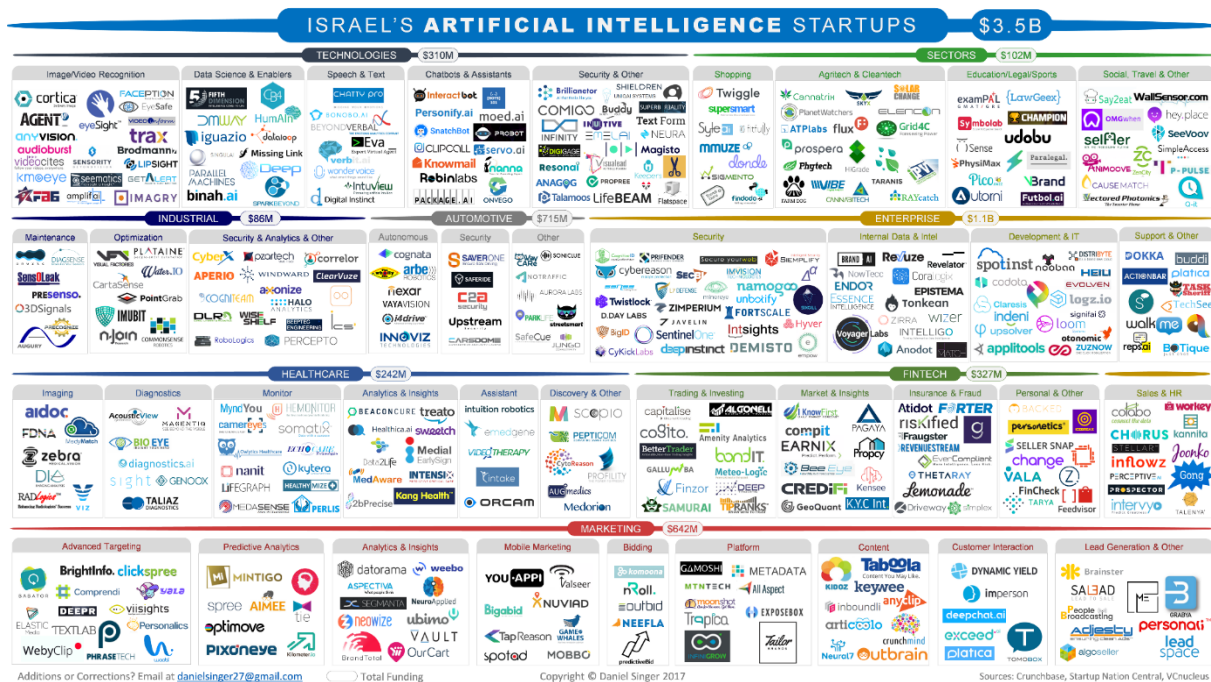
ISRAEL'S ARTIFICIAL INTELLIGENCE STARTUPS $3.5B

TECHNOLOGIES $310M

Image/Video Recognition
cortica
FACEPTION
EyeSafe
AGENT VI
eyeSight
ANYVISION
trax
audioburst
Brodmann17
videocites
SENSORITY
LIPSIGHT
kmoeye
seematics
GETALERT
FA6
amplifAI
IMAGRY

Data Science & Enablers
FIFTH DIMENSION
DMWAY
HumAIn
iguazio
dataloop
Missing Link
PARALLEL MACHINES
Deep
binah.ai

Speech & Text
CHATTY PRO
SONOBO.AI
BEYONDVERBAL
Eva
verbit.ai
wondervoice
IntuView
Digital Instinct

Chatbots & Assistants
Interactbot
moed.ai
Personify.ai
SnatchBot
PROBOT
CLIPCOLL
servo.ai
Knowmail
Robinlabs
ONVEGO
PACKAGE.AI

Security & Other
Brillianetor
SHELDREN
COMIGO
Buddy
INFINITY
Text Form
NEURA
Magisto
Resonai
ANAGOG
PROPREE
Talamoos
LifeBEAM
Flatspace

SECTORS $102M

Shopping
Twiggle
supersmart
Syte
MMUZE
donde
SIGMENTO

Agritech & Cleantech
Cannatrix
PlanetWatchers
SOLAR CHANGE
ATPlabs
flux
ELENCON
prospera
Grid4C
Phytech
VIBE
TARANIS
RAYcatch

Education/Legal/Sports
examPAL
LawGeex
Symbolab
CHAMPION
Sense
udobu
PhysiMax
Paralegal
Pico
Brand
Autoni
Futbol.ai

Social, Travel & Other
SayZeat
WallSensor.com
OMGwhen
hey.place
SeeVoov
selfier
SimpleAccess
ANIMOCVE
P-PULSE
CAUSEMATCH
Vectored Photonics

INDUSTRIAL $86M

Maintenance
DIAGSENSE
SensOLeak
PRESENSO.
3DSignals
PRECOGNIZE
AUGURY

Optimization
VISUAL FACTORIES
PLATAINE
Water.IO
CartaSense
PointGrab
IMUBIT
n-Join
COMMONSENSE ROBOTICS

Security & Analytics & Other
CyberX
pzartech
correlor
APERIO
WINDWARD
ClearVuze
COGNITEAM
Anonize
HALO
DLR
WISE SHELF
RoboLogics
PERCEPTO

AUTOMOTIVE $715M

Autonomous
cognata
arbe robotics
nexar
VAYAVISION
i4drive
INNOVIZ TECHNOLOGIES

Security
SAVERONE
SAFERIDE
C2A security
Upstream
CARSOME

Other
SONICLUE
NOTRAFFIC
AURORA LABS
PARK LIFE
streetsmart
SafeCue
JUNGO

ENTERPRISE $1.1B

Security
PREFENDER
Secure Yourweb
SIEMPLIFY
cybereason
SecBI
IMVISION
namogoo
Twistlock
ZIMPERIUM
unbotify
D.DAY LABS
JAVELIN
FORTSCALE
SentinelOne
Intsights
SigID
Hyver
CyKickLabs
deepinstinct
DEMISTO

Internal Data & Intel
BRAND AI
Revuze
Revelator
NowTech
Coralogix
ENDOR
EPISTEMA
ESSENCE INTELLIGENCE
Tonkean
Voyager Labs
ZIRRA
WIZER
INTELLIGO
Anodot

Development & IT
spotinst
noobaa
DISTRIBYTE
codota
EVOLVEN
Clarosis
logz.io
indeni
signifai
upsolver
loom
applitools
otonomic
ZUZNOW

Support & Other
DOKKA
buddi
ACTIONBAR
platica
TASK
TechSee
walkme
repsai
BOTique

HEALTHCARE $242M

Imaging
AIDOC
FDNA
MedyMatch
zebra
DiA
RADLogics
VIZ

Diagnostics
AcousticView
MAGENTIQ
BIO EYE
diagnostics.ai
sight
GENOOX
TALIAZ

Monitor
MyndYou
HEMONITOR
camereyes
somatix
EchoCare
nanit
kytera
LIFEGRAPH
HEALTHYMIZE
MEDASENSE
PERLIS

Analytics & Insights
BEACONCURE
treato
Healthica.ai
sweetch
Delta2Life
Medial EarlySign
MedAware
INTENSIX
2bPrecise
Kang Health

Assistant
intuition robotics
emedgene
VIDEO THERAPY
intake
ORCAM

Discovery & Other
SCOPIO
PEPTICOM
CytoReason
PROFILITY
AUGmedics
Medorion

FINTECH $327M

Trading & Investing
capitalise
ALGONELL
cogito.
Amenity Analytics
BetterTrader
bondIT
GALLUMBA
Meteo-Logic
Finzor
DEEP
SAMURAI
RANKS

Market & Insights
I Know First
PAGAYA
compit
EARNIX
Propcy
BeeEye
Kensee
CREDIFI
GeoQuant
K.Y.C Int

Insurance & Fraud
Atidot
FORTER
riskified
Fraugster
REVENUESTREAM
EverCompliant
THETARAY
Lemonade
Driveway
simplex

Personal & Other
BACKED
personetics
SELLER SNAP
change
VALA
FinCheck
TARYA
Feedvisor

Sales & HR
colabo
workey
CHORUS
kannita
Joonko
inflowz
Gong
PERCEPTIVE
PROSPECTOR
intervyo
TALENYA

MARKETING $642M

Advanced Targeting
BrightInfo.
clickspree
BABATOR
Comprendi
yala
DEEPR
viisights
ELASTIC Media
TEXTLAB
Personalics
WebyClip
PHRASETECH
Woobi

Predictive Analytics
MINTIGO
spree
AIMEE
tie
optimove
Pixoneye
Kitomato

Analytics & Insights
datorama
weebo
ASPECTIVA
SEGMANTA
NeuroApplied
neowize
ubimo
VAULT
Brand Total
OurCart

Mobile Marketing
YOU APPI
Valseer
Bigabid
NUVIAD
TapReason
GAMES & WHALES
spotad
MOBBO

Bidding
komoona
nRoll.
outbid
NEEFLA
predictivebid

Platform
GAMOSHI
METADATA
MTNTECH
moonshot
AllAspect
Trapica
EXPOSEBOX
SPINCROW
Tailor BRANDS

Content
Taboola
Content You May Like.
KIDOZ
keywee
inbound
anyclip
articoolo
crunchmind
Neural7
outbrain

Customer Interaction
DYNAMIC YIELD
imperson
deepchat.ai
exceed.ai
platica
TOMOBOX

Lead Generation & Other
Brainster
SALEAD
ME
GRAIPA
People Broadcasting
Adjesty
personati
lead space
algoseller

Additions or Corrections? Email at danielsinger27@gmail.com
Total Funding
Copyright © Daniel Singer 2017
Sources: Crunchbase, Startup Nation Central, VCnucleus